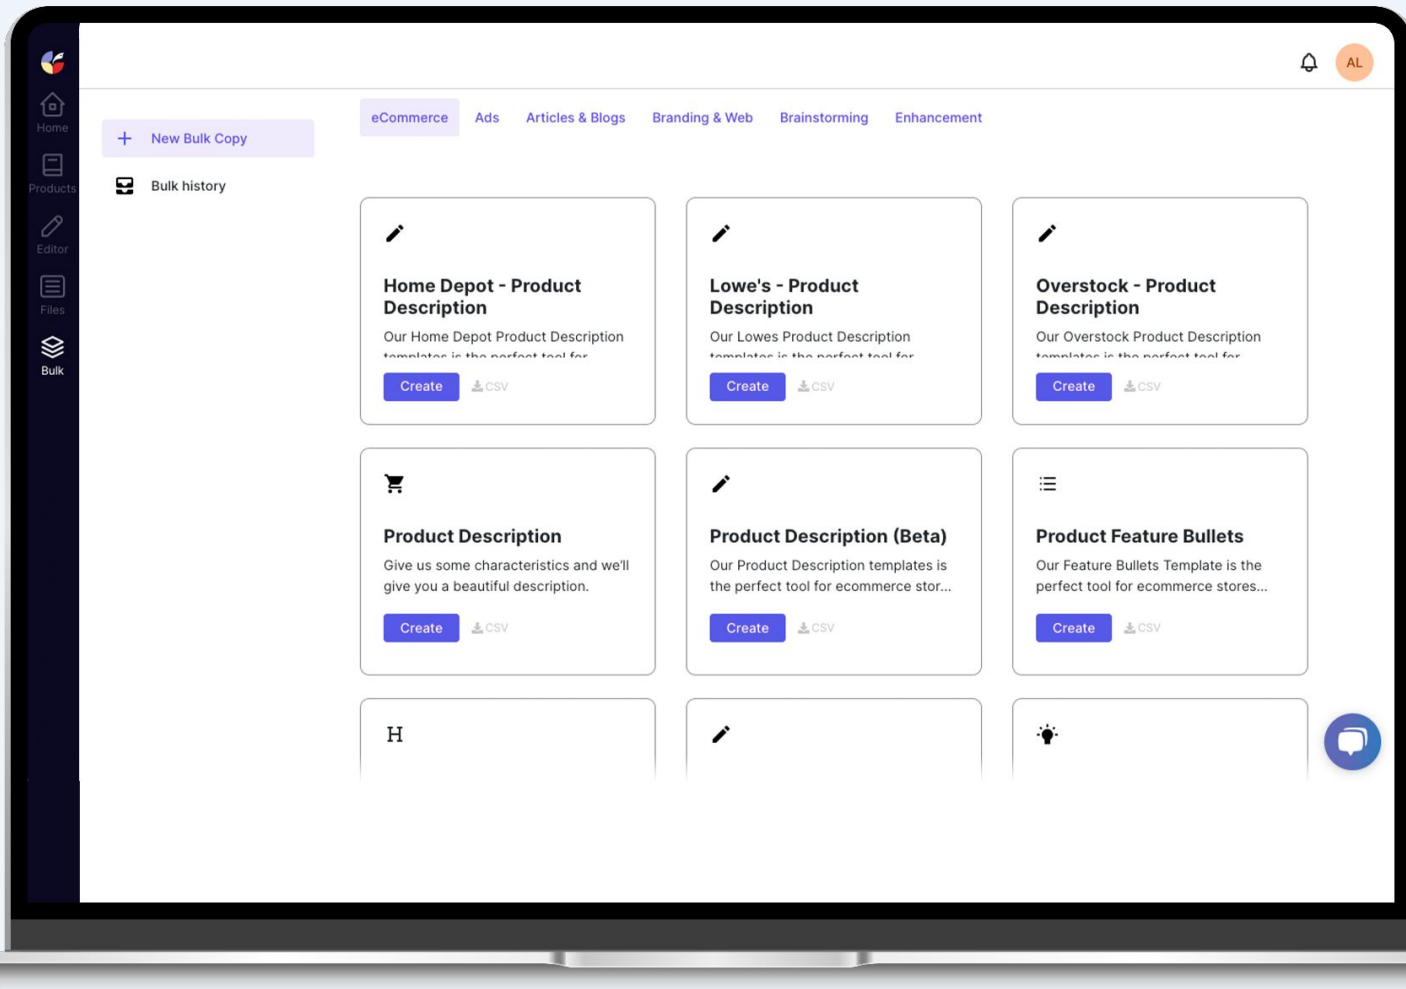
Home
Products
Editor
Files
Bulk

AL

New Bulk Copy
Bulk history

eCommerce Ads Articles & Blogs Branding & Web Brainstorming Enhancement

Home Depot - Product Description
Our Home Depot Product Description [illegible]
Create CSV

Lowe's - Product Description
Our Lowes Product Description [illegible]
Create CSV

Overstock - Product Description
Our Overstock Product Description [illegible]
Create CSV

Product Description
Give us some characteristics and we'll give you a beautiful description.
Create CSV

Product Description (Beta)
Our Product Description templates is the perfect tool for ecommerce stor...
Create CSV

Product Feature Bullets
Our Feature Bullets Template is the perfect tool for ecommerce stores...
Create CSV

H